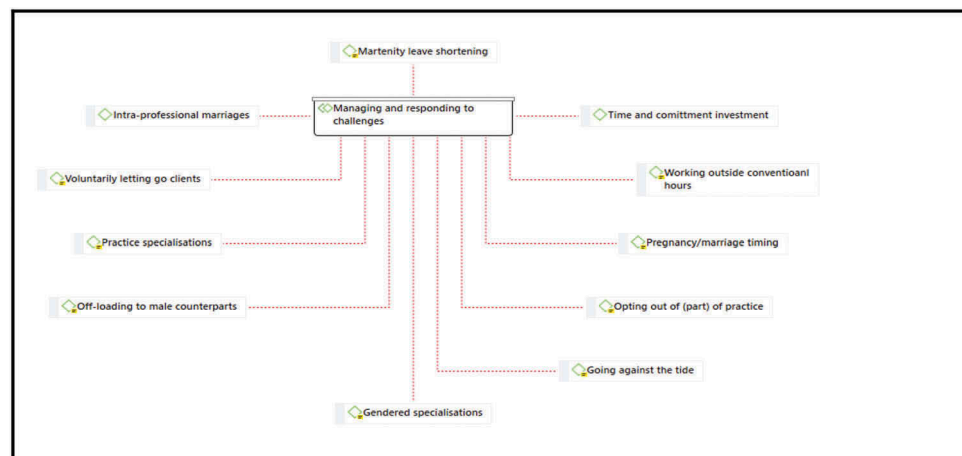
Martenity leave shortening

Managing and responding to challenges

Intra-professional marriages

Time and comittment investment

Voluntarily letting go clients

Working outside conventioanl hours

Practice specialisations

Pregnancy/marriage timing

Off-loading to male counterparts

Opting out of (part) of practice

Going against the tide

Gendered specialisations